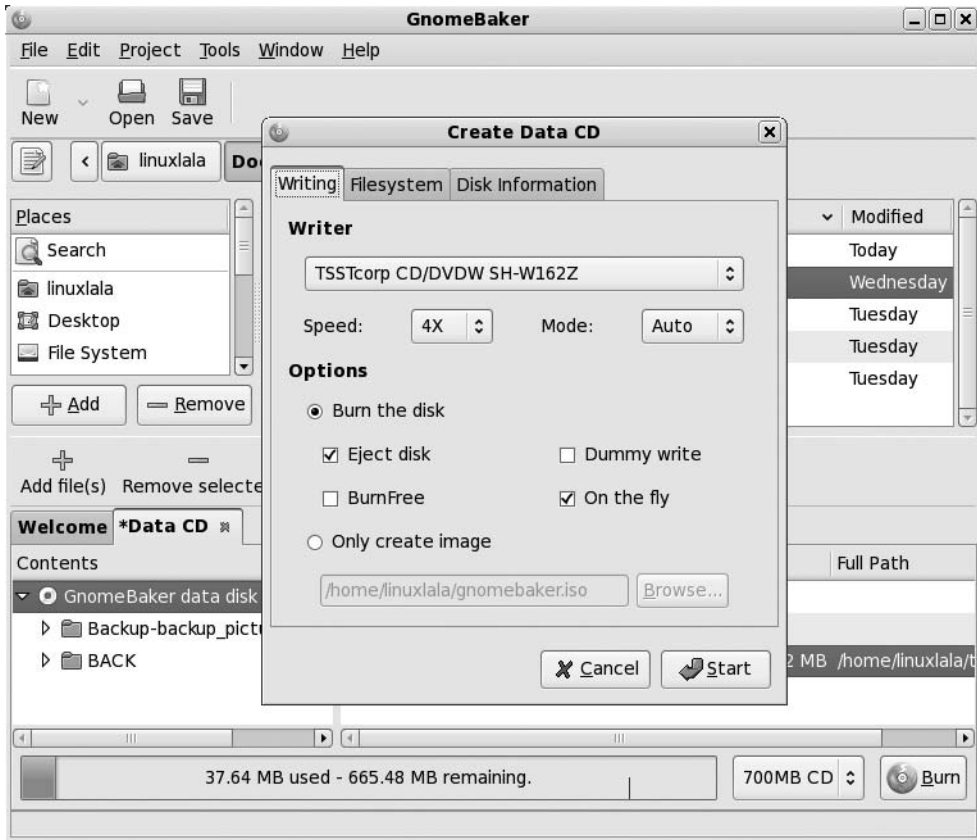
GnomeBaker

File Edit Project Tools Window Help

New Open Save

linuxlala Do

Places
Search
linuxlala
Desktop
File System

Add Remove

Add file(s) Remove selecte

Welcome *Data CD

Contents
GnomeBaker data disk
Backup-backup_pictu
BACK

Modified
Today
Wednesday
Tuesday
Tuesday
Tuesday

Full Path
2 MB /home/linuxlala/t

Create Data CD

Writing Filesystem Disk Information

Writer
TSSTcorp CD/DVDW SH-W162Z
Speed: 4X Mode: Auto

Options
Burn the disk
Eject disk Dummy write
BurnFree On the fly
Only create image
/home/linuxlala/gnomebaker.iso Browse...

Cancel Start

37.64 MB used - 665.48 MB remaining. 700MB CD Burn